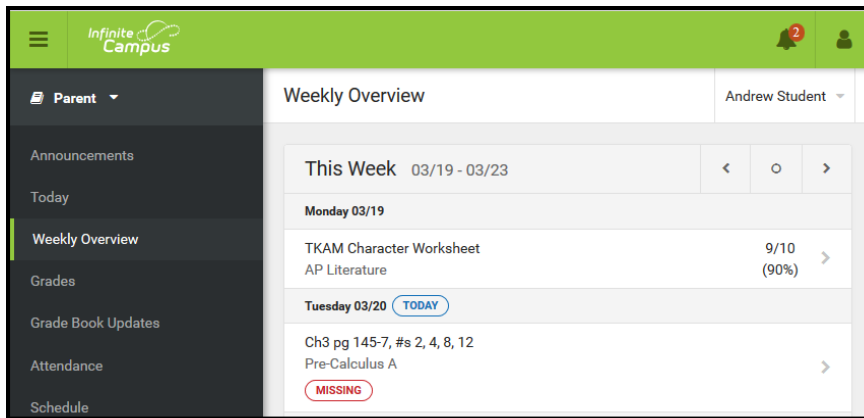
Infinite Campus

2

Parent

Announcements

Today

Weekly Overview

Grades

Grade Book Updates

Attendance

Schedule

Weekly Overview

Andrew Student

This Week 03/19 - 03/23

Monday 03/19

TKAM Character Worksheet
AP Literature

9/10
(90%)

Tuesday 03/20 TODAY

Ch3 pg 145-7, #s 2, 4, 8, 12
Pre-Calculus A
MISSING